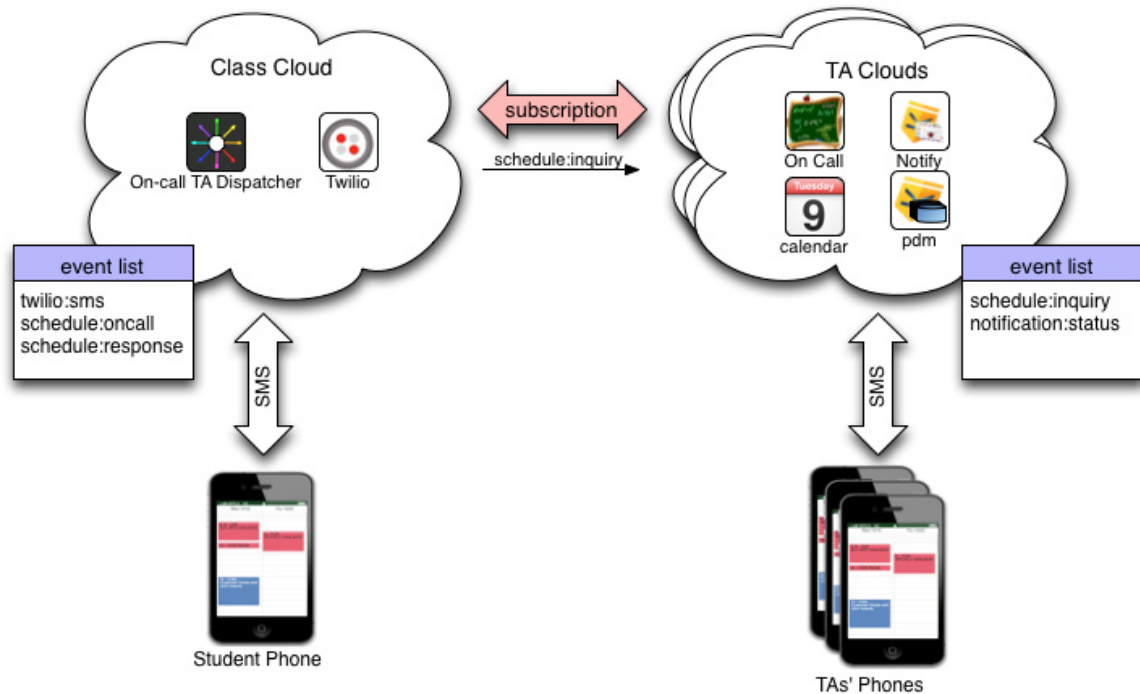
Class Cloud

On-call TA Dispatcher

Twilio

subscription

schedule:inquiry

TA Clouds

On Call

Notify

Tuesday

9

calendar

pdm

event list

twilio:sms
schedule:oncall
schedule:response

SMS

event list

schedule:inquiry
notification:status

SMS

Student Phone

TAs' Phones